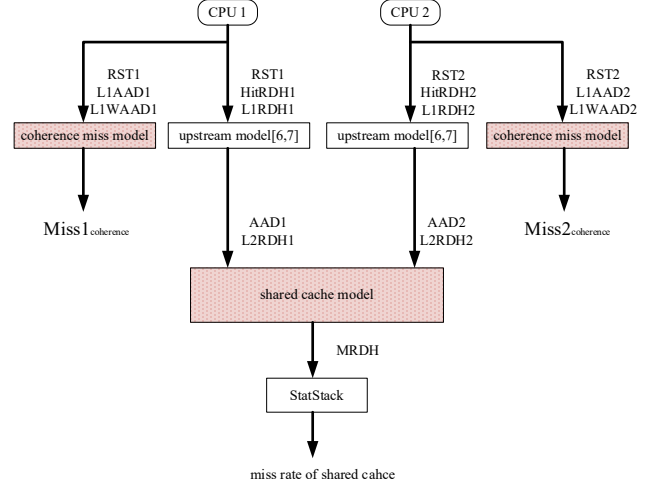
CPU 1

CPU 2

RST1
L1AAD1
L1WAAD1

RST1
HitRDH1
L1RDH1

RST2
HitRDH2
L1RDH2

RST2
L1AAD2
L1WAAD2

coherence miss model

upstream model[6,7]

upstream model[6,7]

coherence miss model

$\text{Miss1}_{\text{coherence}}$

AAD1
L2RDH1

AAD2
L2RDH2

$\text{Miss2}_{\text{coherence}}$

shared cache model

MRDH

StatStack

miss rate of shared cahce